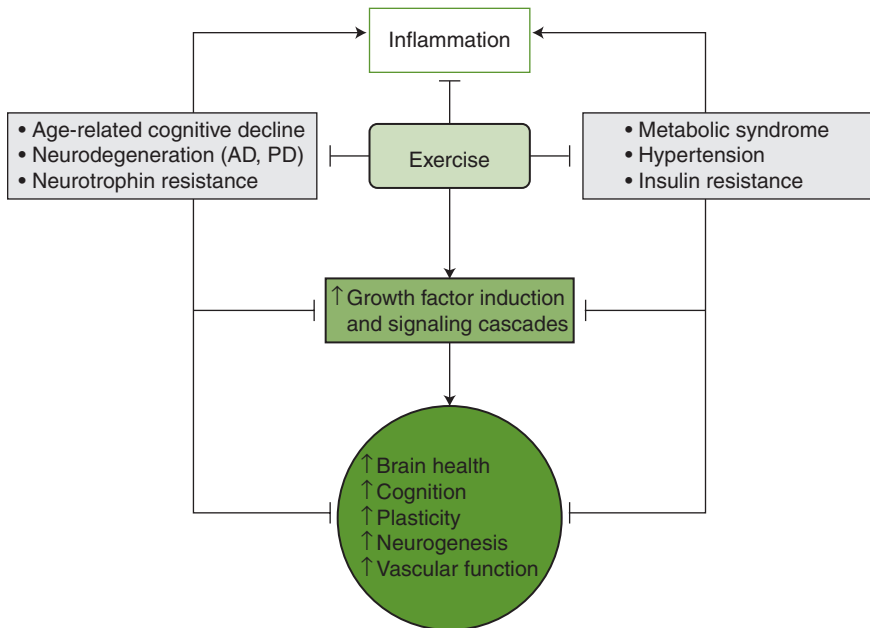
Inflammation

• Age-related cognitive decline
• Neurodegeneration (AD, PD)
• Neurotrophin resistance

Exercise

• Metabolic syndrome
• Hypertension
• Insulin resistance

↑ Growth factor induction and signaling cascades

↑ Brain health
↑ Cognition
↑ Plasticity
↑ Neurogenesis
↑ Vascular function